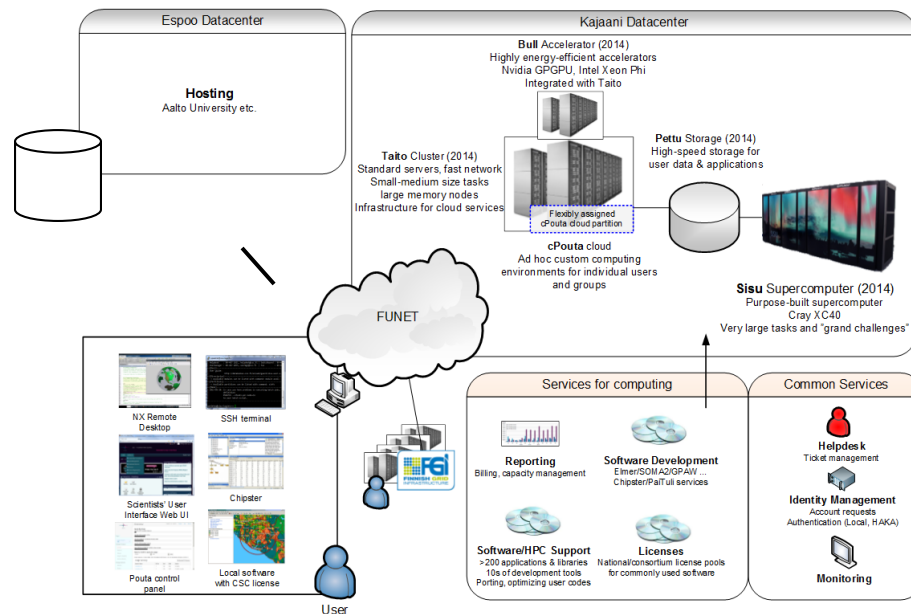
Espoo Datacenter

Hosting
Aalto University etc.

Kajaani Datacenter

Bull Accelerator (2014)
Highly energy-efficient accelerators
Nvidia GPGPU, Intel Xeon Phi
Integrated with Taito

Taito Cluster (2014)
Standard servers, fast network
Small-medium size tasks
large memory nodes
Infrastructure for cloud services

Flexibly assigned
cPouta cloud partition

cPouta cloud
Ad hoc custom computing environments for individual users and groups

Pettu Storage (2014)
High-speed storage for user data & applications

Sisu Supercomputer (2014)
Purpose-built supercomputer
Cray XC40
Very large tasks and "grand challenges"

FUNET

NX Remote Desktop

SSH terminal

Scientists' User Interface Web UI

Chipster

Pouta control panel

Local software with CSC license

User

FGI
FINNISH GRID INFRASTRUCTURE

Services for computing

Reporting
Billing, capacity management

Software Development
Elmer/SOMA2/GPAW ...
Chipster/PaiTuli services

Software/HPC Support
>200 applications & libraries
10s of development tools
Porting, optimizing user codes

Licenses
National/consortium license pools for commonly used software

Common Services

Helpdesk
Ticket management

Identity Management
Account requests
Authentication (Local, HAKA)

Monitoring